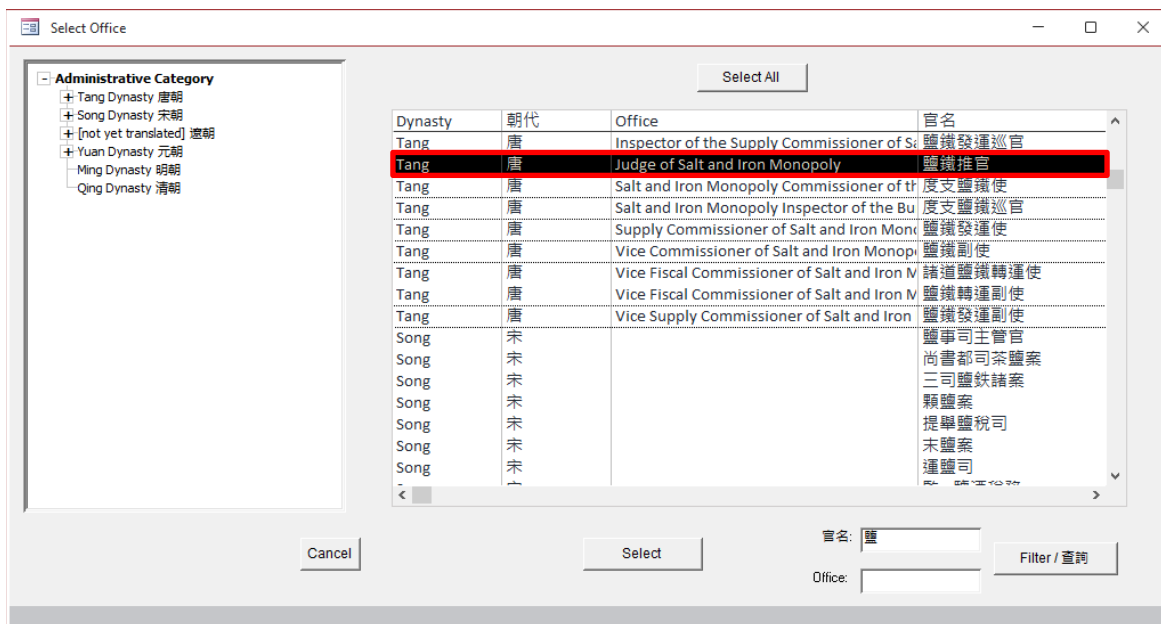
Select Office

Administrative Category
Tang Dynasty 唐朝
Song Dynasty 宋朝
[not yet translated] 遼朝
Yuan Dynasty 元朝
Ming Dynasty 明朝
Qing Dynasty 清朝

Select All

| Dynasty | 朝代 | Office | 官名 |
|---|---|---|---|
| Tang | 唐 | Inspector of the Supply Commissioner of Sa | 鹽鐵發運巡官 |
| Tang | 唐 | Judge of Salt and Iron Monopoly | 鹽鐵推官 |
| Tang | 唐 | Salt and Iron Monopoly Commissioner of th | 度支鹽鐵使 |
| Tang | 唐 | Salt and Iron Monopoly Inspector of the Bu | 度支鹽鐵巡官 |
| Tang | 唐 | Supply Commissioner of Salt and Iron Mono | 鹽鐵發運使 |
| Tang | 唐 | Vice Commissioner of Salt and Iron Monopo | 鹽鐵副使 |
| Tang | 唐 | Vice Fiscal Commissioner of Salt and Iron M | 諸道鹽鐵轉運使 |
| Tang | 唐 | Vice Fiscal Commissioner of Salt and Iron M | 鹽鐵轉運副使 |
| Tang | 唐 | Vice Supply Commissioner of Salt and Iron | 鹽鐵發運副使 |
| Song | 宋 | | 鹽事司主管官 |
| Song | 宋 | | 尚書都司茶鹽案 |
| Song | 宋 | | 三司鹽鉄諸案 |
| Song | 宋 | | 顆鹽案 |
| Song | 宋 | | 提舉鹽稅司 |
| Song | 宋 | | 末鹽案 |
| Song | 宋 | | 運鹽司 |

Cancel
Select
官名: 鹽
Office:
Filter / 查詢